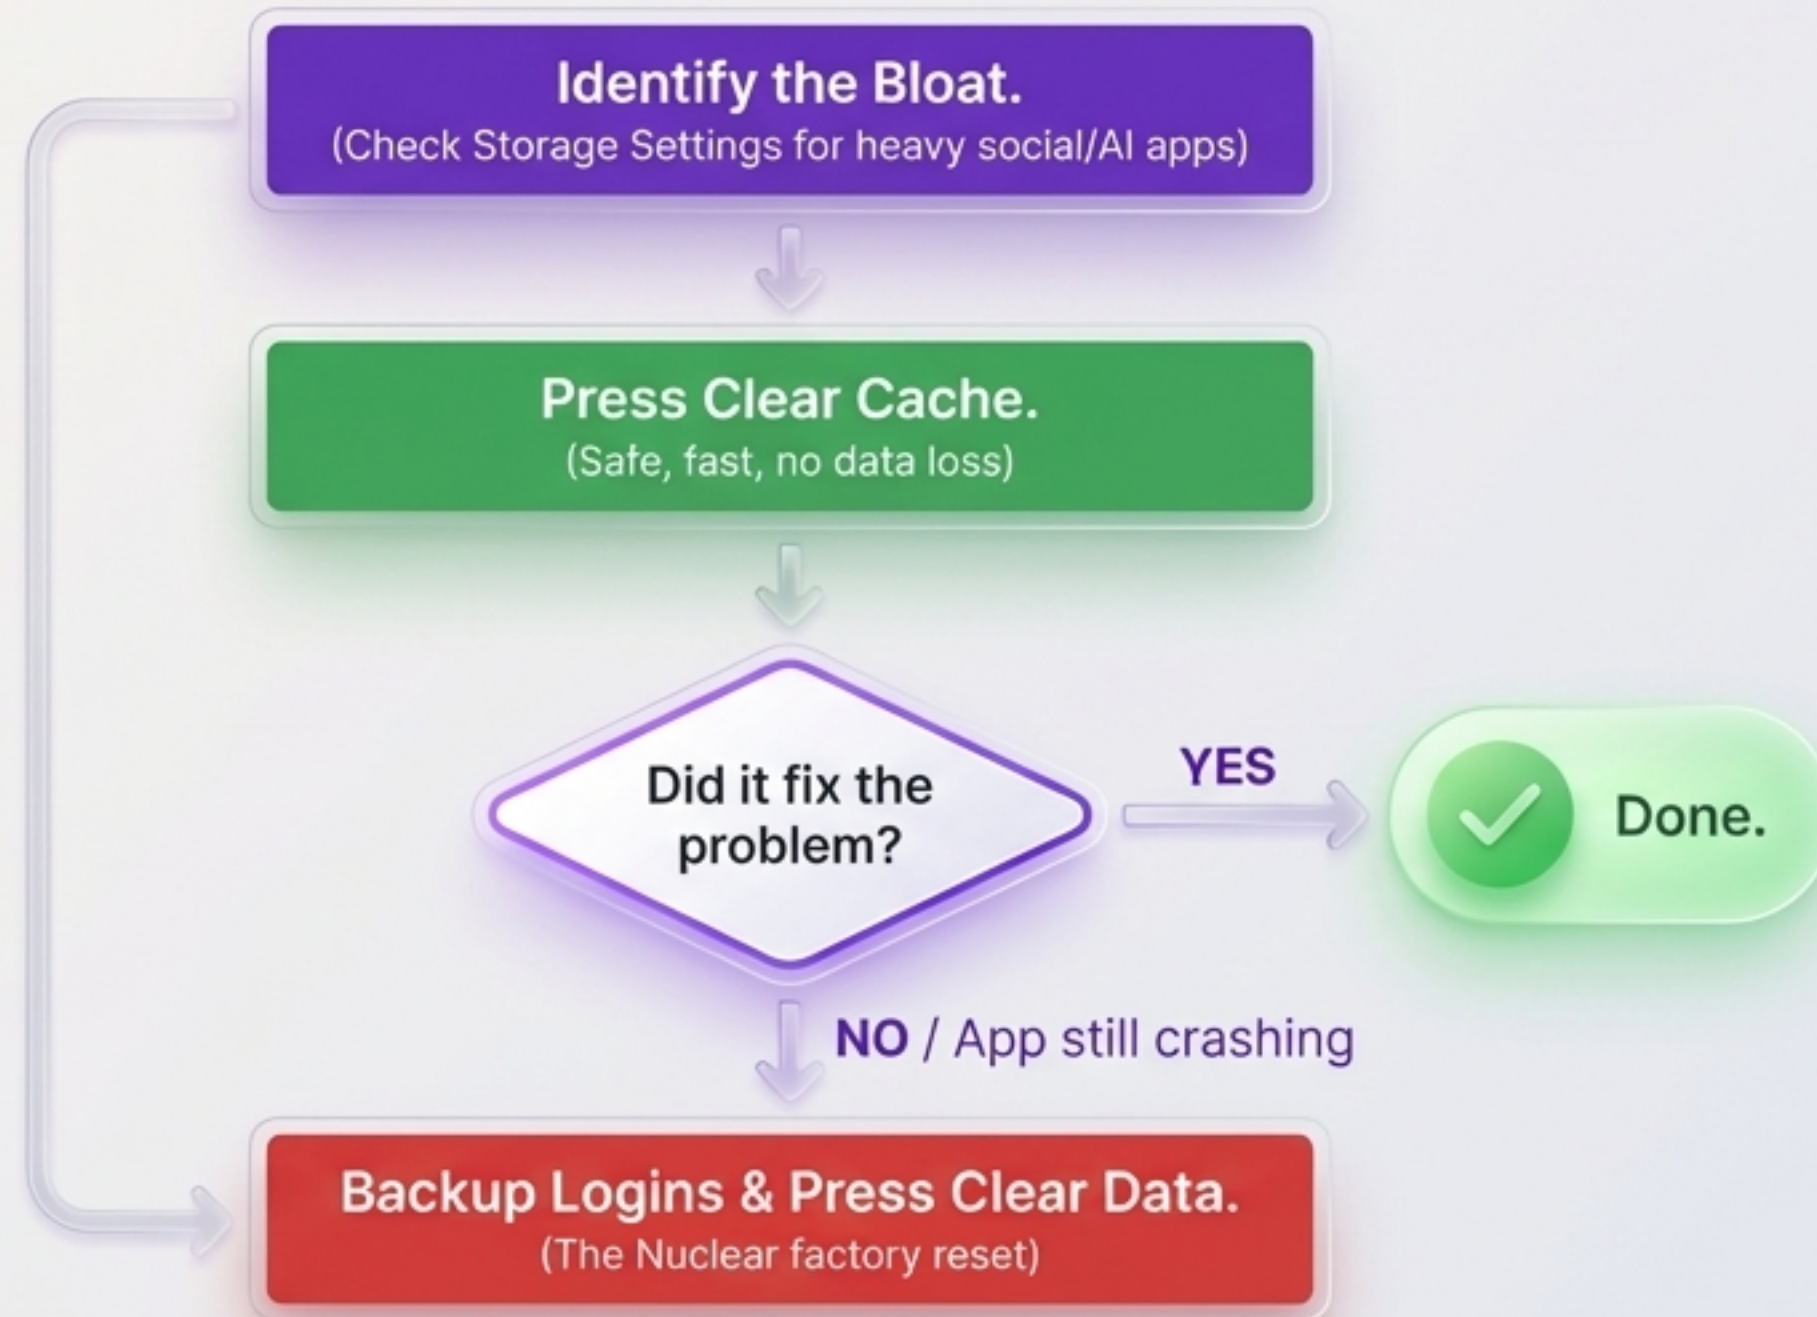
Identify the Bloat.
(Check Storage Settings for heavy social/AI apps)

Press Clear Cache.
(Safe, fast, no data loss)

Did it fix the problem?

YES

Done.

NO / App still crashing

Backup Logins & Press Clear Data.
(The Nuclear factory reset)